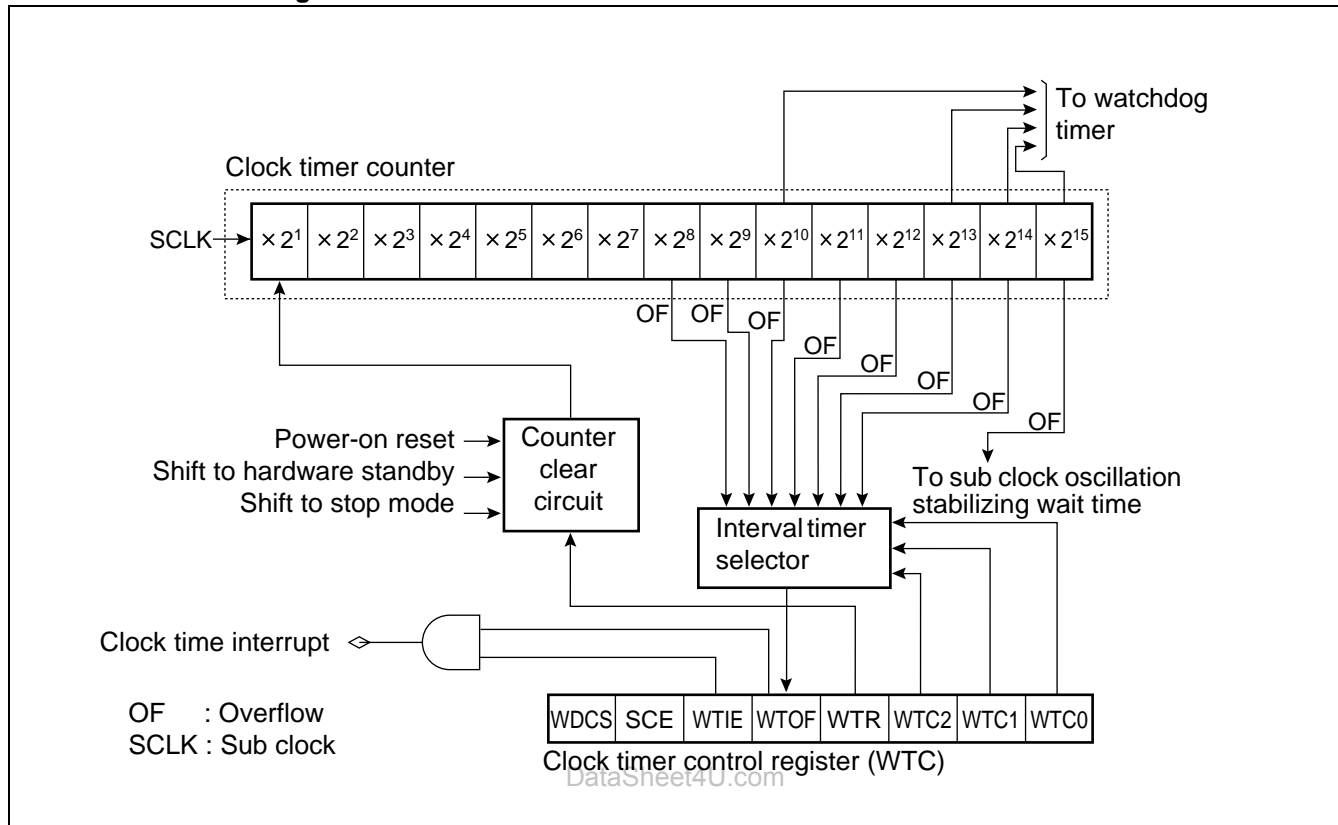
To watchdog timer

Clock timer counter

SCLK

| $\times 2^1$ | $\times 2^2$ | $\times 2^3$ | $\times 2^4$ | $\times 2^5$ | $\times 2^6$ | $\times 2^7$ | $\times 2^8$ | $\times 2^9$ | $\times 2^{10}$ | $\times 2^{11}$ | $\times 2^{12}$ | $\times 2^{13}$ | $\times 2^{14}$ | $\times 2^{15}$ |
|---|---|---|---|---|---|---|---|---|---|---|---|---|---|---|

OF OF OF OF OF OF OF OF

Power-on reset
Shift to hardware standby
Shift to stop mode

Counter clear circuit

To sub clock oscillation stabilizing wait time

Interval timer selector

Clock time interrupt

OF : Overflow
SCLK : Sub clock

| WDCS | SCE | WTIE | WTOF | WTR | WTC2 | WTC1 | WTC0 |
|---|---|---|---|---|---|---|---|

Clock timer control register (WTC)

DataSheet4U.com